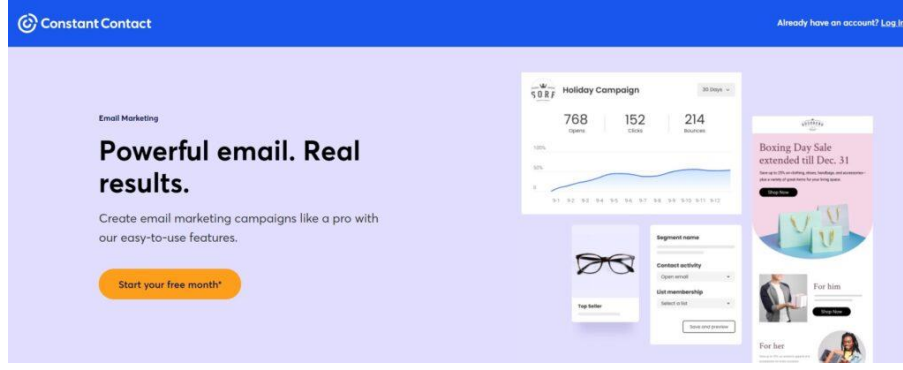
Constant Contact

Already have an account? Log In

Email Marketing

Powerful email. Real results.

Create email marketing campaigns like a pro with our easy-to-use features.

Start your free month*

SURF

Holiday Campaign

30 Days

768
Opens

152
Clicks

214
Bounces

100%

50%

0

9.1 9.2 9.3 9.4 9.5 9.6 9.7 9.8 9.9 9.10 9.11 9.12

Boxing Day Sale extended till Dec. 31

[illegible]

Shop Now

Top Seller

Segment name

Contact activity

Open email

List membership

Select a list

Save and preview

For him

Shop Now

For her

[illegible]